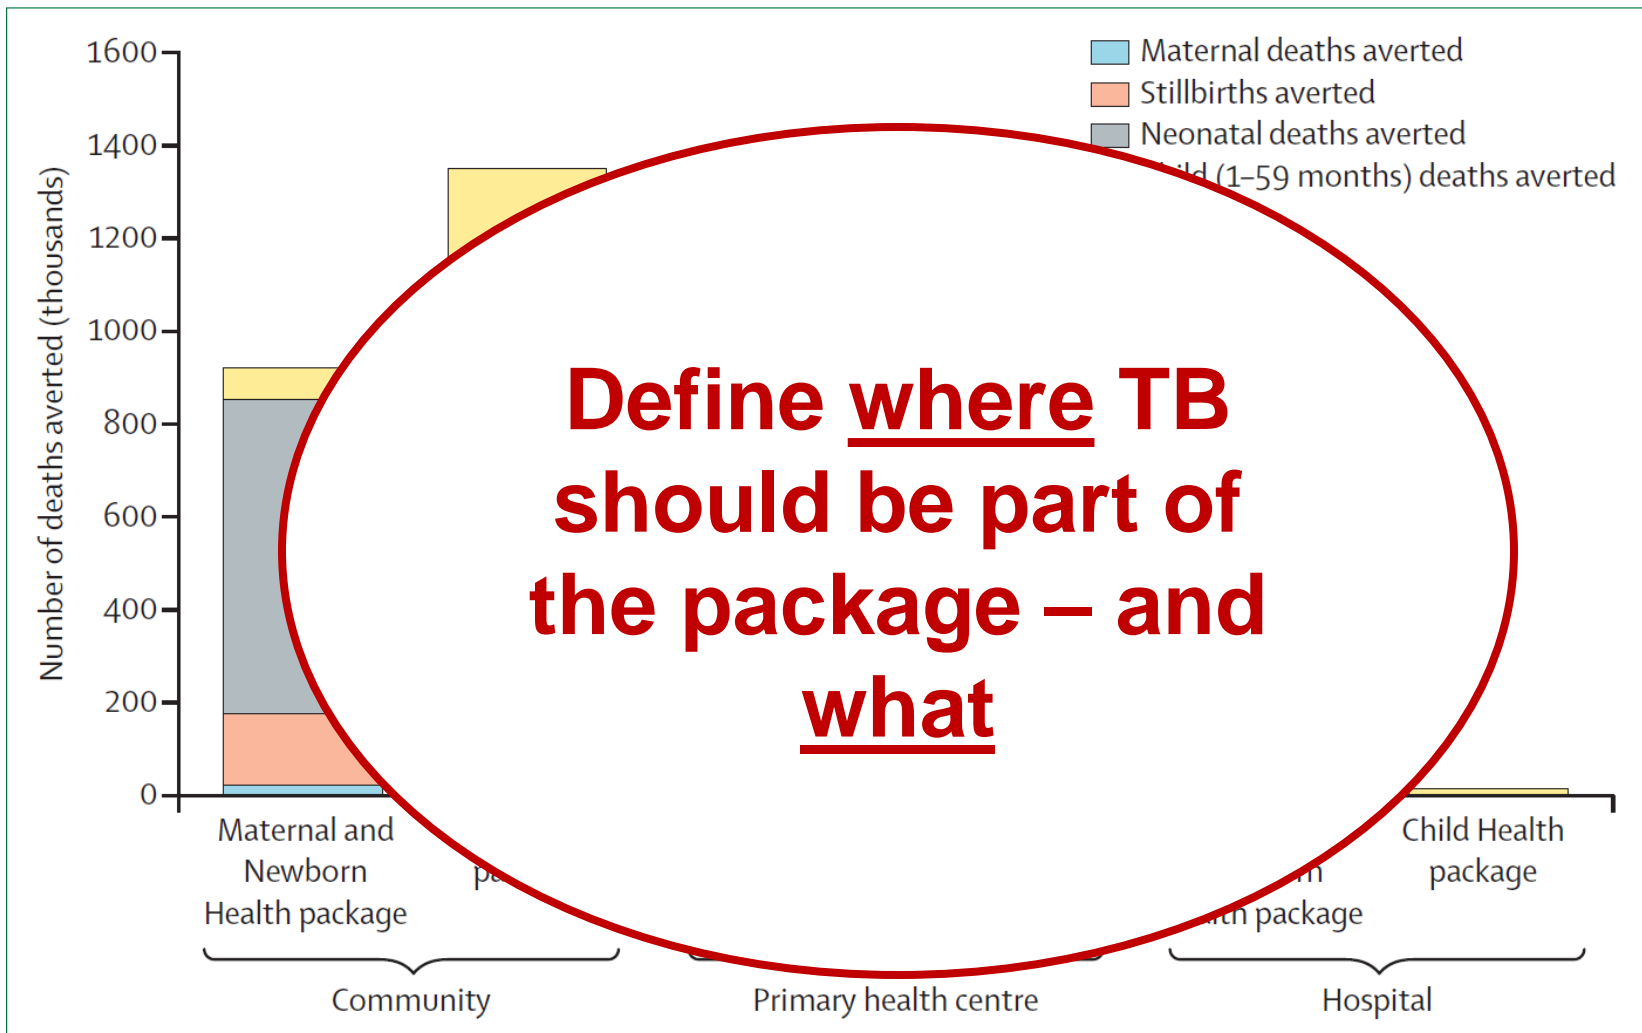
1600
1400
1200
1000
800
600
400
200
0

Number of deaths averted (thousands)

Maternal deaths averted
Stillbirths averted
Neonatal deaths averted
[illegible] (1–59 months) deaths averted

Define where TB should be part of the package – and what

Maternal and Newborn Health package

pa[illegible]

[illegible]n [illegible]th package

Child Health package

Community

Primary health centre

Hospital